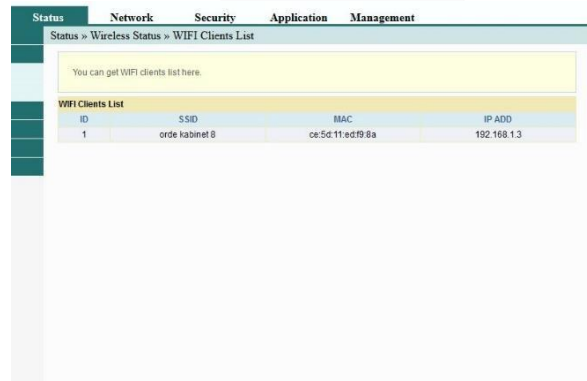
Status Network Security Application Management

Status » Wireless Status » WIFI Clients List

You can get WIFI clients list here.

WIFI Clients List

| ID | SSID | MAC | IP ADD |
|---|---|---|---|
| 1 | orde kabinet 8 | ce:5d:11:ed:f9:8a | 192.168.1.3 |